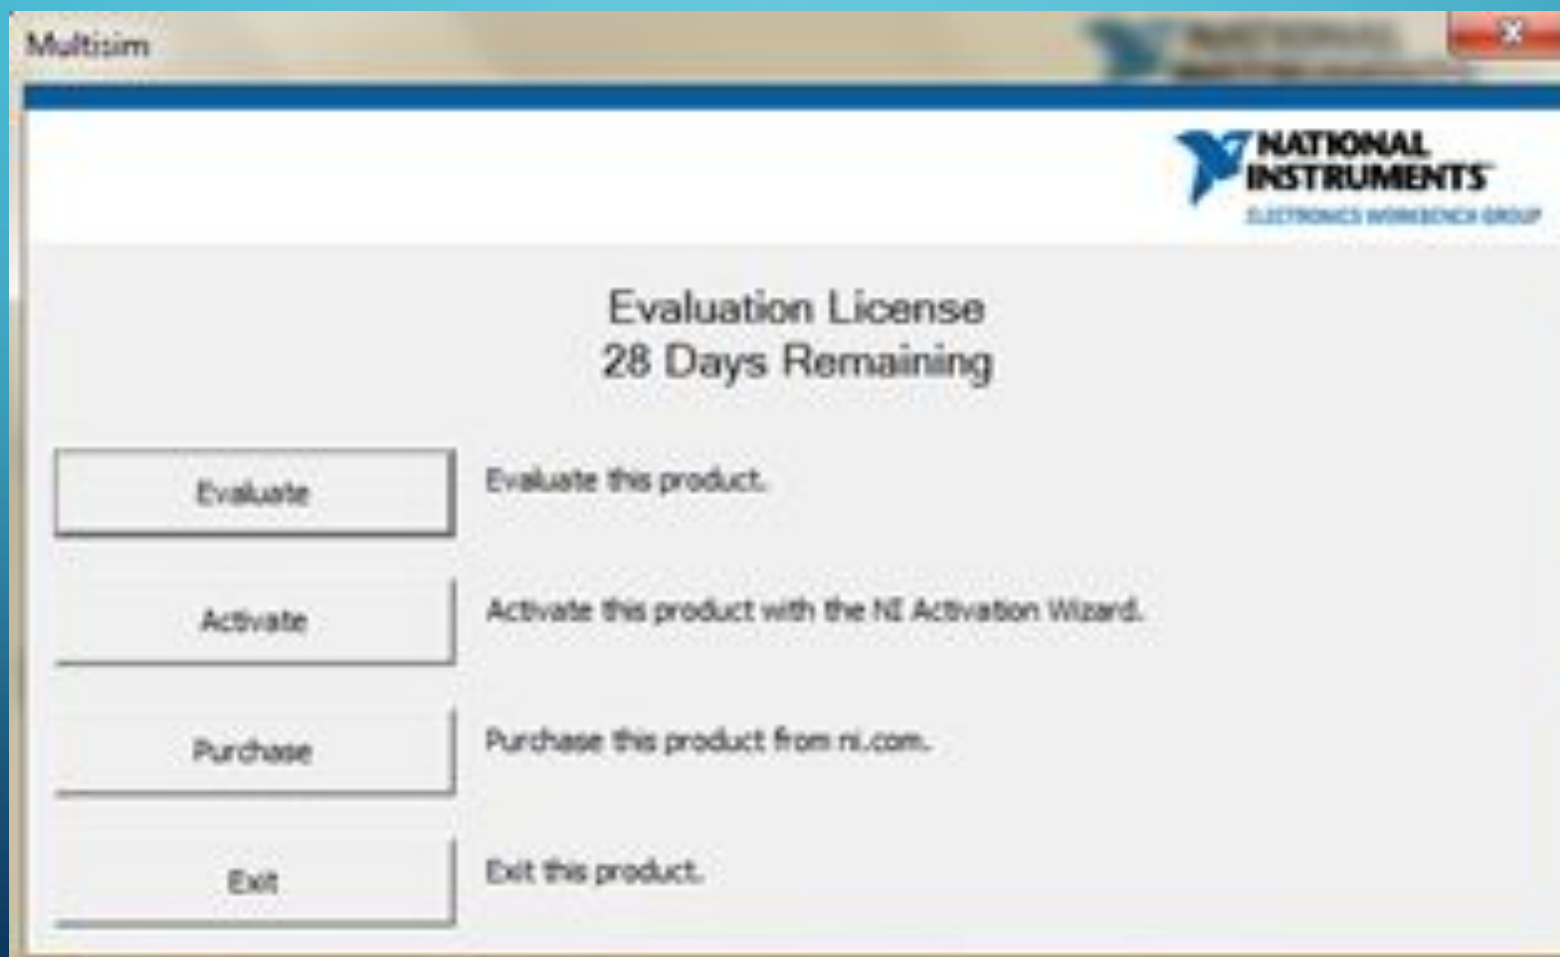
Multisim

NATIONAL INSTRUMENTS
ELECTRONICS WORKBENCH GROUP

Evaluation License
28 Days Remaining

Evaluate
Evaluate this product.

Activate
Activate this product with the NI Activation Wizard.

Purchase
Purchase this product from ni.com.

Exit
Exit this product.